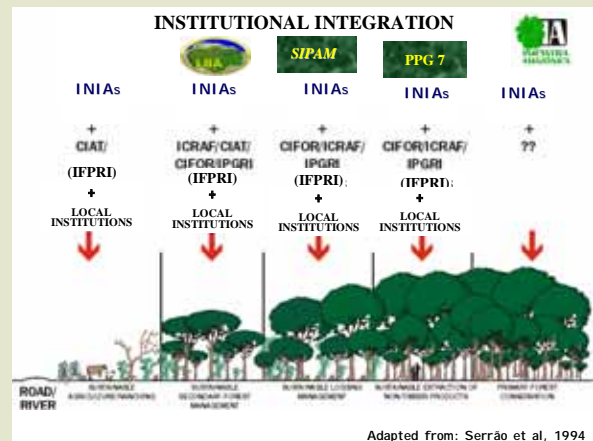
INSTITUTIONAL INTEGRATION

LBA

SIPAM

PPG 7

IA
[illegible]

INIAs

INIAs

INIAs

INIAs

INIAs

+
CIAT/
(IFPRI)
+
LOCAL INSTITUTIONS

+
ICRAF/CIAT/
CIFOR/IPGRI
(IFPRI)
+
LOCAL INSTITUTIONS

+
CIFOR/ICRAF/
IPGRI
(IFPRI);
+
LOCAL INSTITUTIONS

+
CIFOR/ICRAF/
IPGRI
(IFPRI);
+
LOCAL INSTITUTIONS

+
??

ROAD/
RIVER

SUSTAINABLE AGRICULTURE/RANCHING

SUSTAINABLE SECONDARY FOREST MANAGEMENT

SUSTAINABLE LOGGING MANAGEMENT

SUSTAINABLE EXTRACTION OF NON-TIMBER PRODUCTS

PRIMARY FOREST CONSERVATION

Adapted from: Serrão et al, 1994